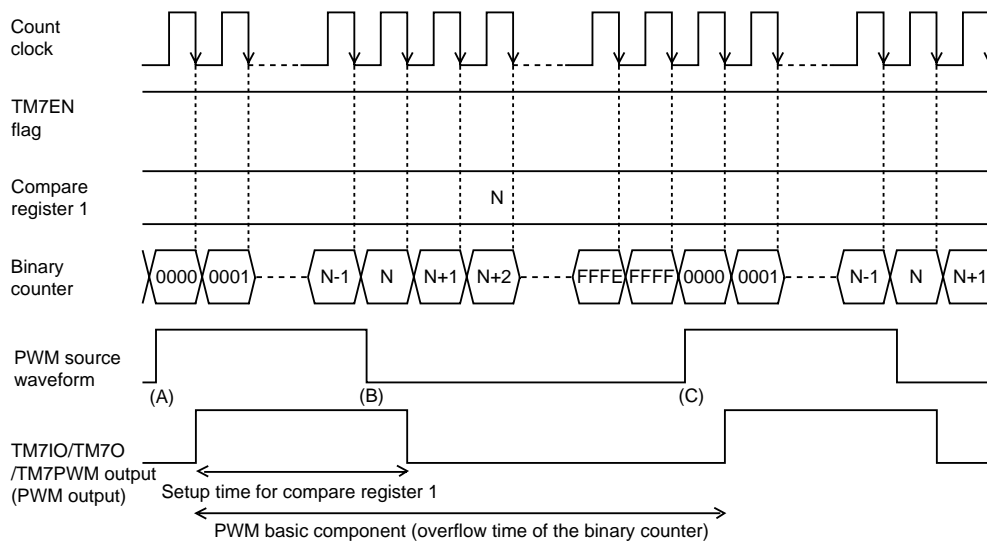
Count clock

TM7EN flag

Compare register 1

N

Binary counter

0000 0001 N-1 N N+1 N+2 FFFE FFFF 0000 0001 N-1 N N+1

PWM source waveform

(A) (B) (C)

TM7IO/TM7O /TM7PWM output (PWM output)

Setup time for compare register 1

PWM basic component (overflow time of the binary counter)